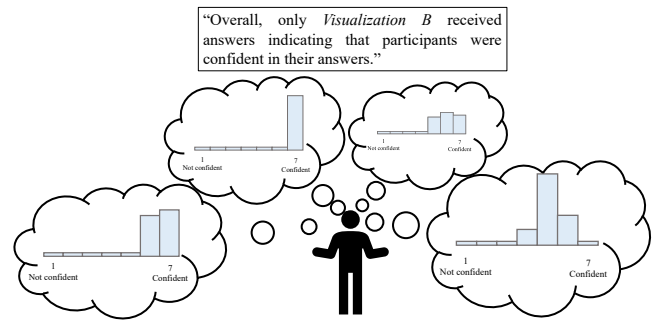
"Overall, only *Visualization B* received answers indicating that participants were confident in their answers."

1
Not confident

7
Confident

1
Not confident

7
Confident

1
Not confident

7
Confident

1
Not confident

7
Confident